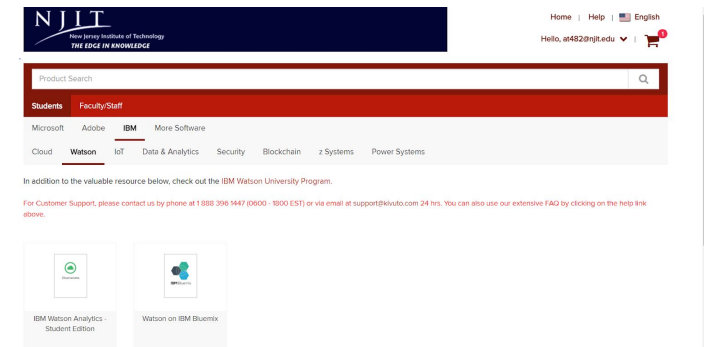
NJIT
New Jersey Institute of Technology
THE EDGE IN KNOWLEDGE

Home | Help | English
Hello, at482@njit.edu | 1

Product Search

Students Faculty/Staff

Microsoft Adobe IBM More Software

Cloud Watson IoT Data & Analytics Security Blockchain z Systems Power Systems

In addition to the valuable resource below, check out the IBM Watson University Program.

For Customer Support, please contact us by phone at 1 888 398 1447 (0600 - 1800 EST) or via email at support@kivuto.com 24 hrs. You can also use our extensive FAQ by clicking on the help link above.

IBM Watson Analytics - Student Edition

Watson on IBM Bluemix